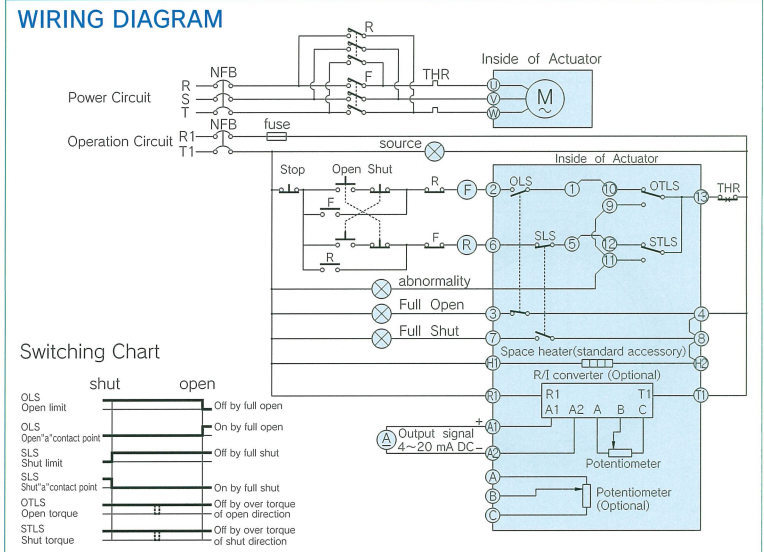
WIRING DIAGRAM

R

F

Inside of Actuator

NFB

THR

R

Power Circuit

S

T

U

V

W

M

NFB

fuse

Operation Circuit

R1

T1

source

Inside of Actuator

Stop

Open

Shut

R

F

2

OLS

1

10

OTLS

13

THR

F

9

F

R

6

SLS

5

12

STLS

R

11

abnormality

Full Open

3

4

Full Shut

7

8

Space heater(standard accessory)

H1

H2

R/I converter (Optional)

R1

R1

T1

T1

A1

A2

A

B

C

+

Output signal

4~20 mA DC

A1

A2

−

Potentiometer

A

B

Potentiometer (Optional)

C

Switching Chart

shut

open

OLS
Open limit

Off by full open

OLS
Open"a"contact point

On by full open

SLS
Shut limit

Off by full shut

SLS
Shut"a"contact point

On by full shut

OTLS
Open torque

Off by over torque of open direction

STLS
Shut torque

Off by over torque of shut direction